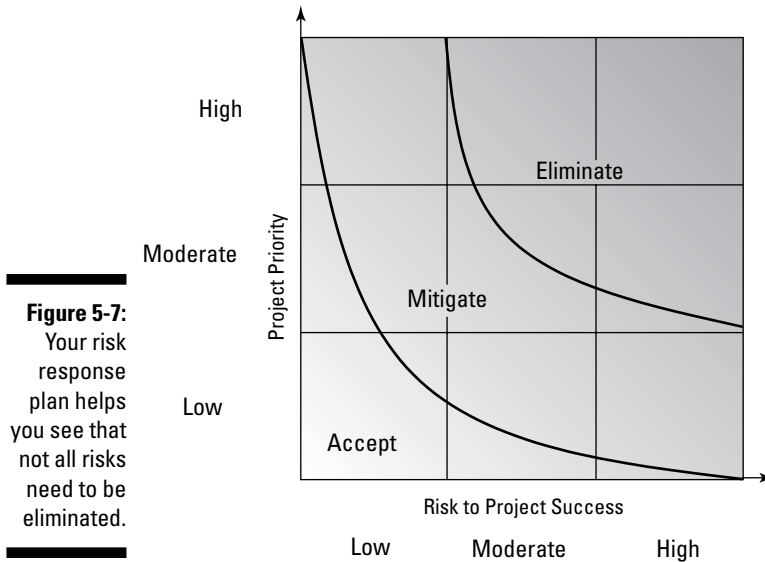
**Figure 5-7:** Your risk response plan helps you see that not all risks need to be eliminated.

High

Moderate

Low

Project Priority

Eliminate

Mitigate

Accept

Risk to Project Success

Low Moderate High